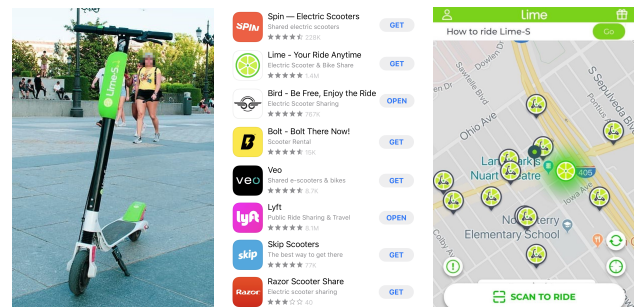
Lime-S

SPIN
Spin — Electric Scooters
Shared electric scooters
★★★★★ 226K
GET

Lime - Your Ride Anytime
Electric Scooter & Bike Share
★★★★★ 1.4M
GET

Bird - Be Free, Enjoy the Ride
Electric Scooter Sharing
★★★★★ 767K
OPEN

Bolt - Bolt There Now!
Scooter Rental
★★★★★ 15K
GET

veo
Veo
Shared e-scooters & bikes
★★★★★ 8.7K
GET

lyft
Lyft
Public Ride Sharing & Travel
★★★★★ 8.1M
OPEN

skip
Skip Scooters
The best way to get there
★★★★★ 17K
GET

Razor
Razor Scooter Share
Electric scooter sharing
★★★★★ 40
GET

Lime
How to ride Lime-S
Go
Sawtelle Blvd
S Sepulveda Blvd
Ohio Ave
Iowa Ave
Landmark's Nuart Theatre
405
Nora Sterry Elementary School
Colby Ave
SCAN TO RIDE